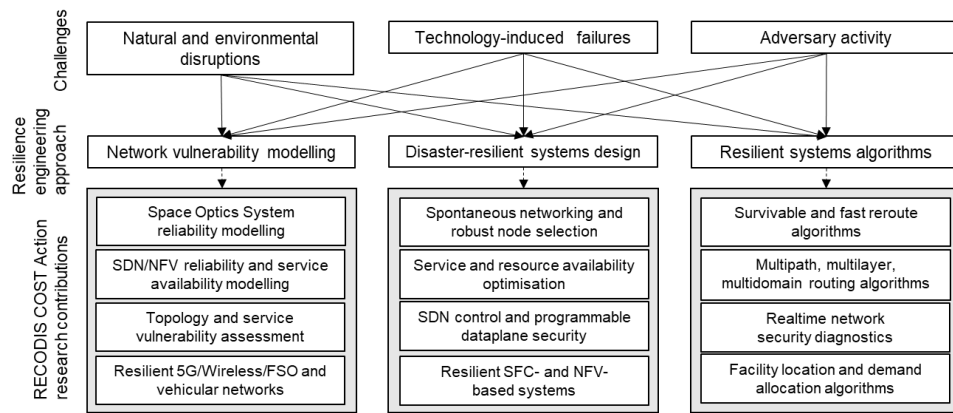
Challenges

Natural and environmental disruptions

Technology-induced failures

Adversary activity

Resilience engineering approach

Network vulnerability modelling

Disaster-resilient systems design

Resilient systems algorithms

RECODIS COST Action research contributions

Space Optics System reliability modelling

SDN/NFV reliability and service availability modelling

Topology and service vulnerability assessment

Resilient 5G/Wireless/FSO and vehicular networks

Spontaneous networking and robust node selection

Service and resource availability optimisation

SDN control and programmable dataplane security

Resilient SFC- and NFV-based systems

Survivable and fast reroute algorithms

Multipath, multilayer, multidomain routing algorithms

Realtime network security diagnostics

Facility location and demand allocation algorithms